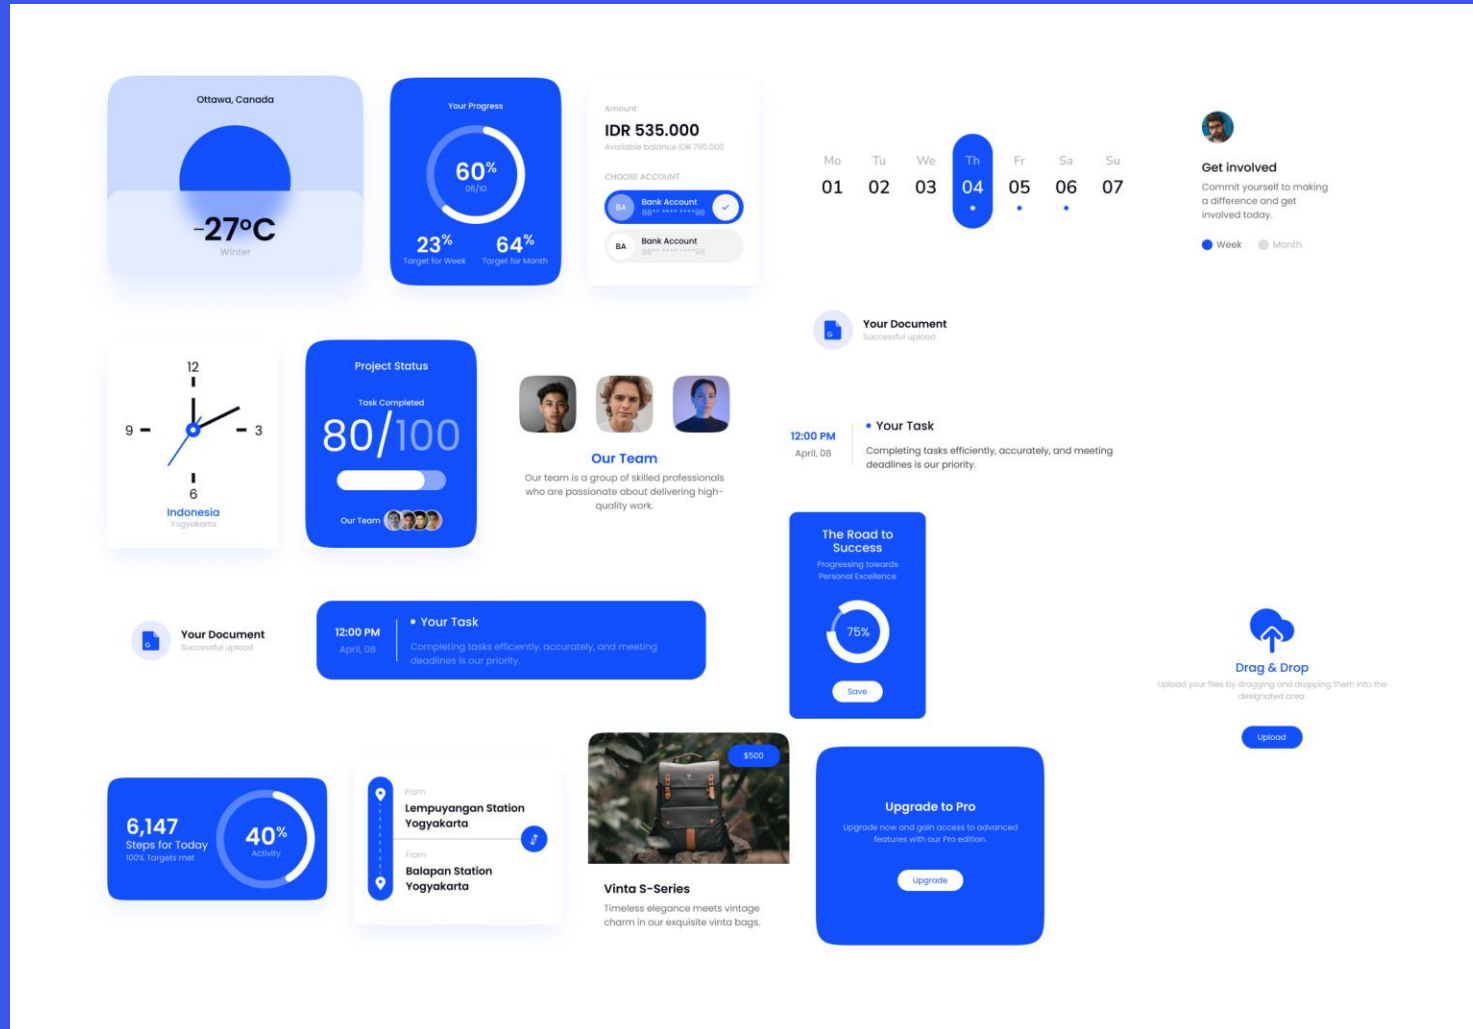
Ottawa, Canada

-27°C
Winter

Your Progress
60%
08/10
23%
Target for Week
64%
Target for Month

Amount
IDR 535.000
Available balance IDR 795.000
CHOOSE ACCOUNT
BA Bank Account 88** **** ****98
BA Bank Account 88** **** ****98

Mo 01
Tu 02
We 03
Th 04
Fr 05
Sa 06
Su 07

Get involved
Commit yourself to making a difference and get involved today.
Week Month

Your Document
Successful upload

12
9
3
6
Indonesia
Yogyakarta

Project Status
Task Completed
80/100
Our Team

Our Team
Our team is a group of skilled professionals who are passionate about delivering high-quality work.

12:00 PM
April, 08
Your Task
Completing tasks efficiently, accurately, and meeting deadlines is our priority.

The Road to Success
Progressing towards Personal Excellence
75%
Save

Your Document
Successful upload

12:00 PM
April, 08
Your Task
Completing tasks efficiently, accurately, and meeting deadlines is our priority.

Drag & Drop
Upload your files by dragging and dropping them into the designated area.
Upload

6,147
Steps for Today
100% Targets met
40%
Activity

From
Lempuyangan Station
Yogyakarta
From
Balapan Station
Yogyakarta

$500
Vinta S-Series
Timeless elegance meets vintage charm in our exquisite vinta bags.

Upgrade to Pro
Upgrade now and gain access to advanced features with our Pro edition.
Upgrade